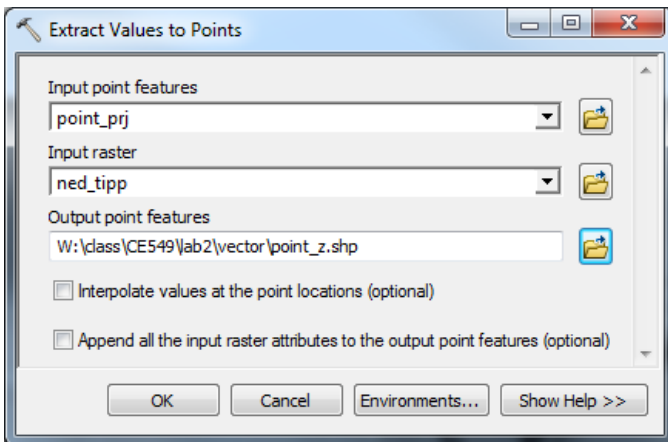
Extract Values to Points

Input point features
point_prj
Input raster
ned_tipp
Output point features
W:\class\CE549\lab2\vector\point_z.shp
Interpolate values at the point locations (optional)
Append all the input raster attributes to the output point features (optional)

OK
Cancel
Environments...
Show Help >>